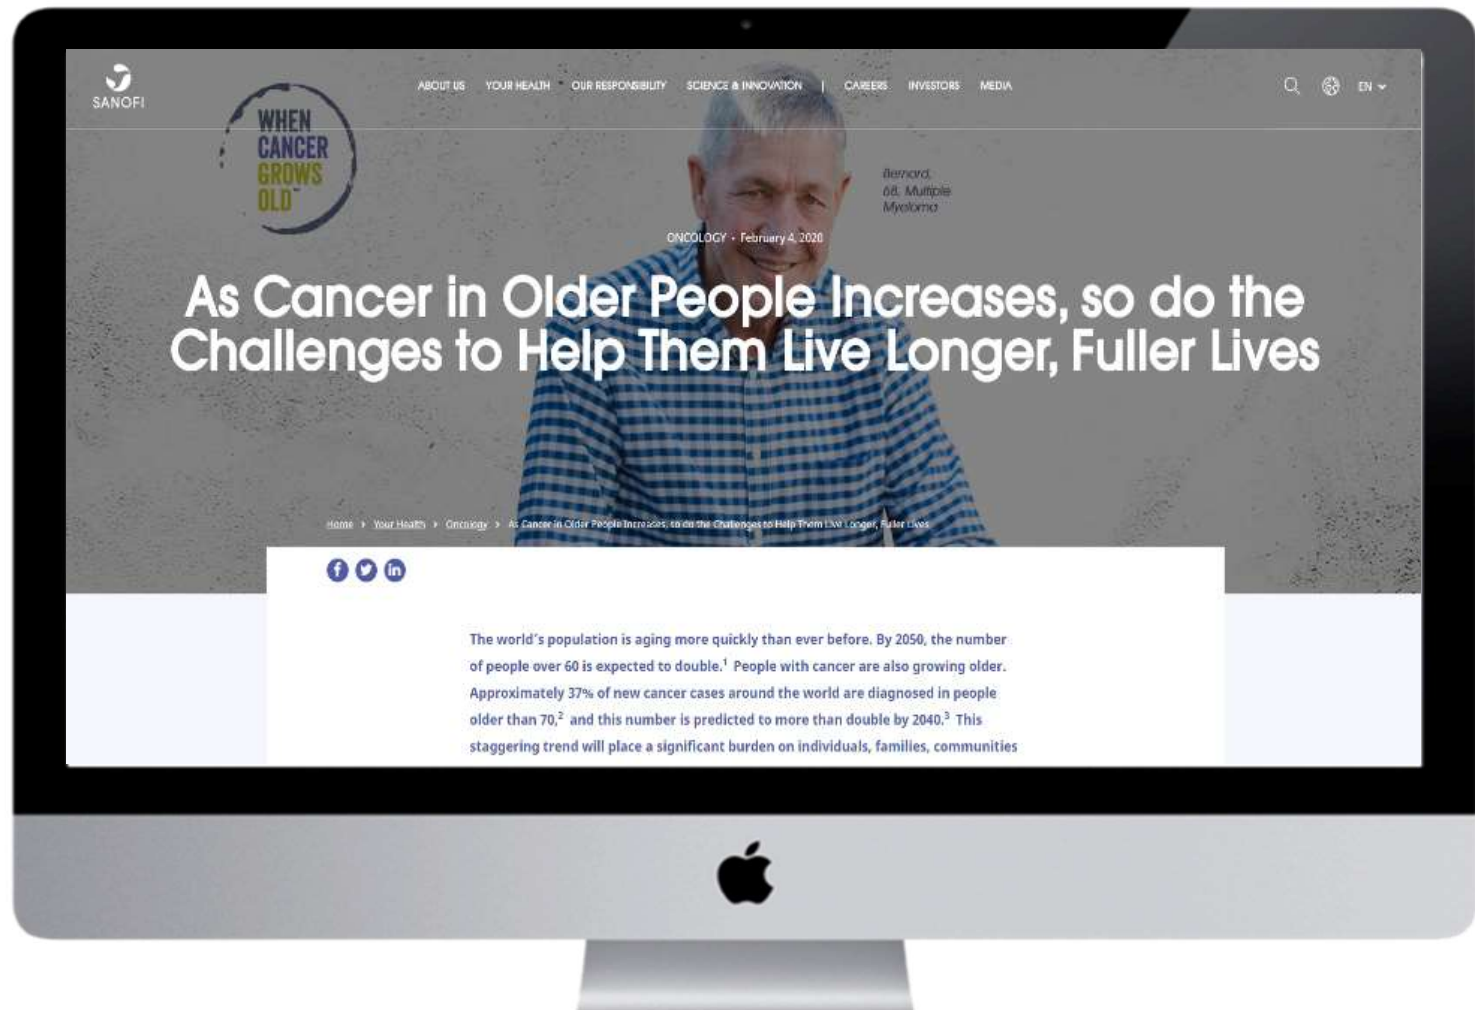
SANOFI

ABOUT US YOUR HEALTH OUR RESPONSIBILITY SCIENCE & INNOVATION | CAREERS INVESTORS MEDIA

EN

WHEN CANCER GROWS OLD

Bernard, 68, Multiple Myeloma

ONCOLOGY • February 4, 2020

As Cancer in Older People Increases, so do the Challenges to Help Them Live Longer, Fuller Lives

Home > Your Health > Oncology > As Cancer in Older People Increases, so do the Challenges to Help Them Live Longer, Fuller Lives

The world's population is aging more quickly than ever before. By 2050, the number of people over 60 is expected to double.$^1$ People with cancer are also growing older. Approximately 37% of new cancer cases around the world are diagnosed in people older than 70,$^2$ and this number is predicted to more than double by 2040.$^3$ This staggering trend will place a significant burden on individuals, families, communities